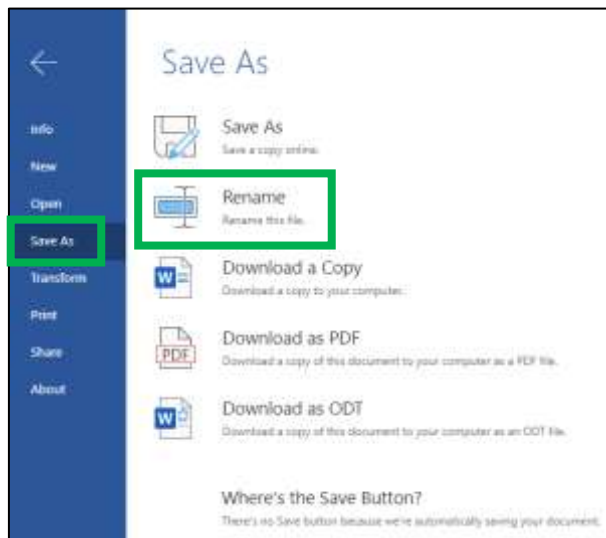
Info
New
Open
Save As
Transform
Print
Share
About

Save As

Save As
Save a copy online.

Rename
Rename this file.

Download a Copy
Download a copy to your computer.

PDF
Download as PDF
Download a copy of this document to your computer as a PDF file.

Download as ODT
Download a copy of this document to your computer as an ODT file.

Where's the Save Button?
There's no Save button because we're automatically saving your document.